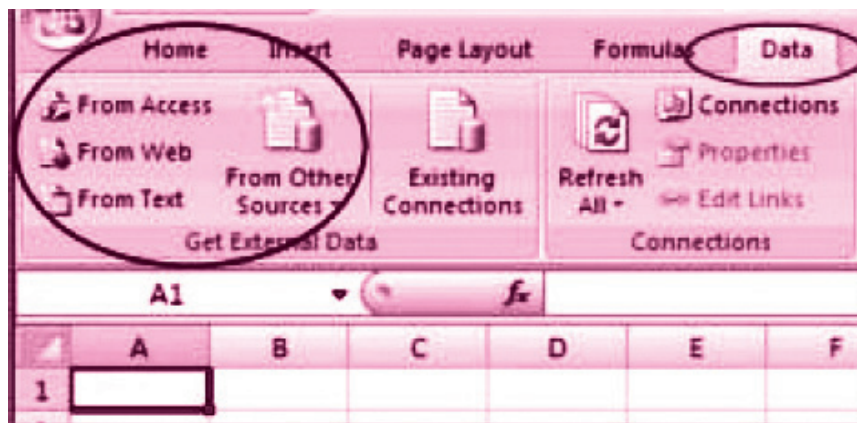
Home Insert Page Layout Formulas Data

From Access
From Web
From Text
From Other Sources
Existing Connections
Get External Data

Refresh All
Connections
Properties
Edit Links
Connections

A1
$f_x$

| | A | B | C | D | E | F |
|---|---|---|---|---|---|---|
| 1 | | | | | | |